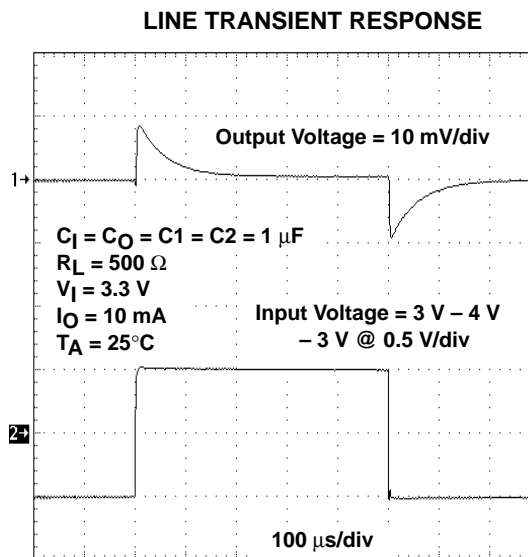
LINE TRANSIENT RESPONSE

Output Voltage = 10 mV/div

1→

$C_I = C_O = C1 = C2 = 1\ \mu F$
$R_L = 500\ \Omega$
$V_I = 3.3\ V$
$I_O = 10\ mA$
$T_A = 25°C$

Input Voltage = 3 V – 4 V – 3 V @ 0.5 V/div

2→

100 μs/div